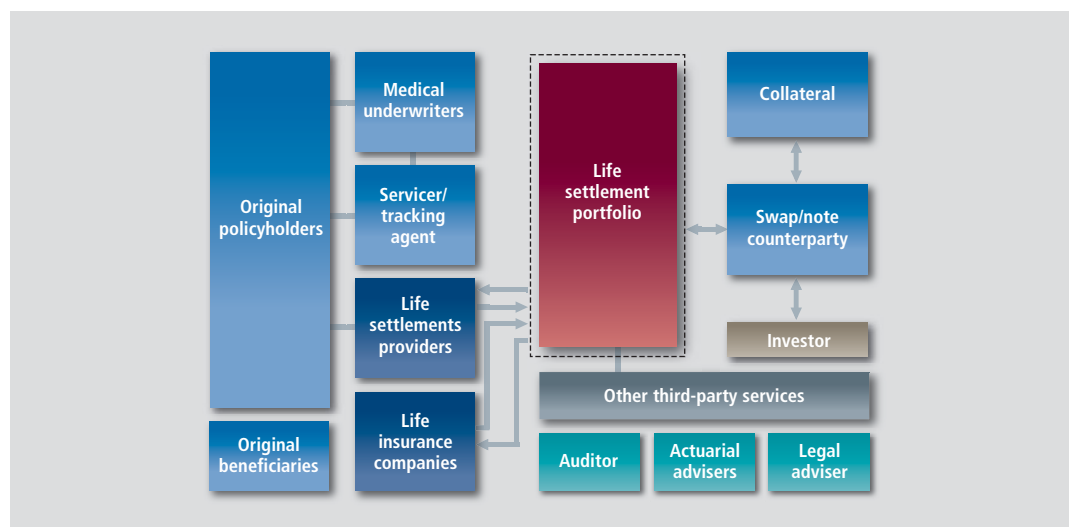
Original policyholders

Medical underwriters

Servicer/ tracking agent

Life settlements providers

Original beneficiaries

Life insurance companies

Life settlement portfolio

Collateral

Swap/note counterparty

Investor

Other third-party services

Auditor

Actuarial advisers

Legal adviser